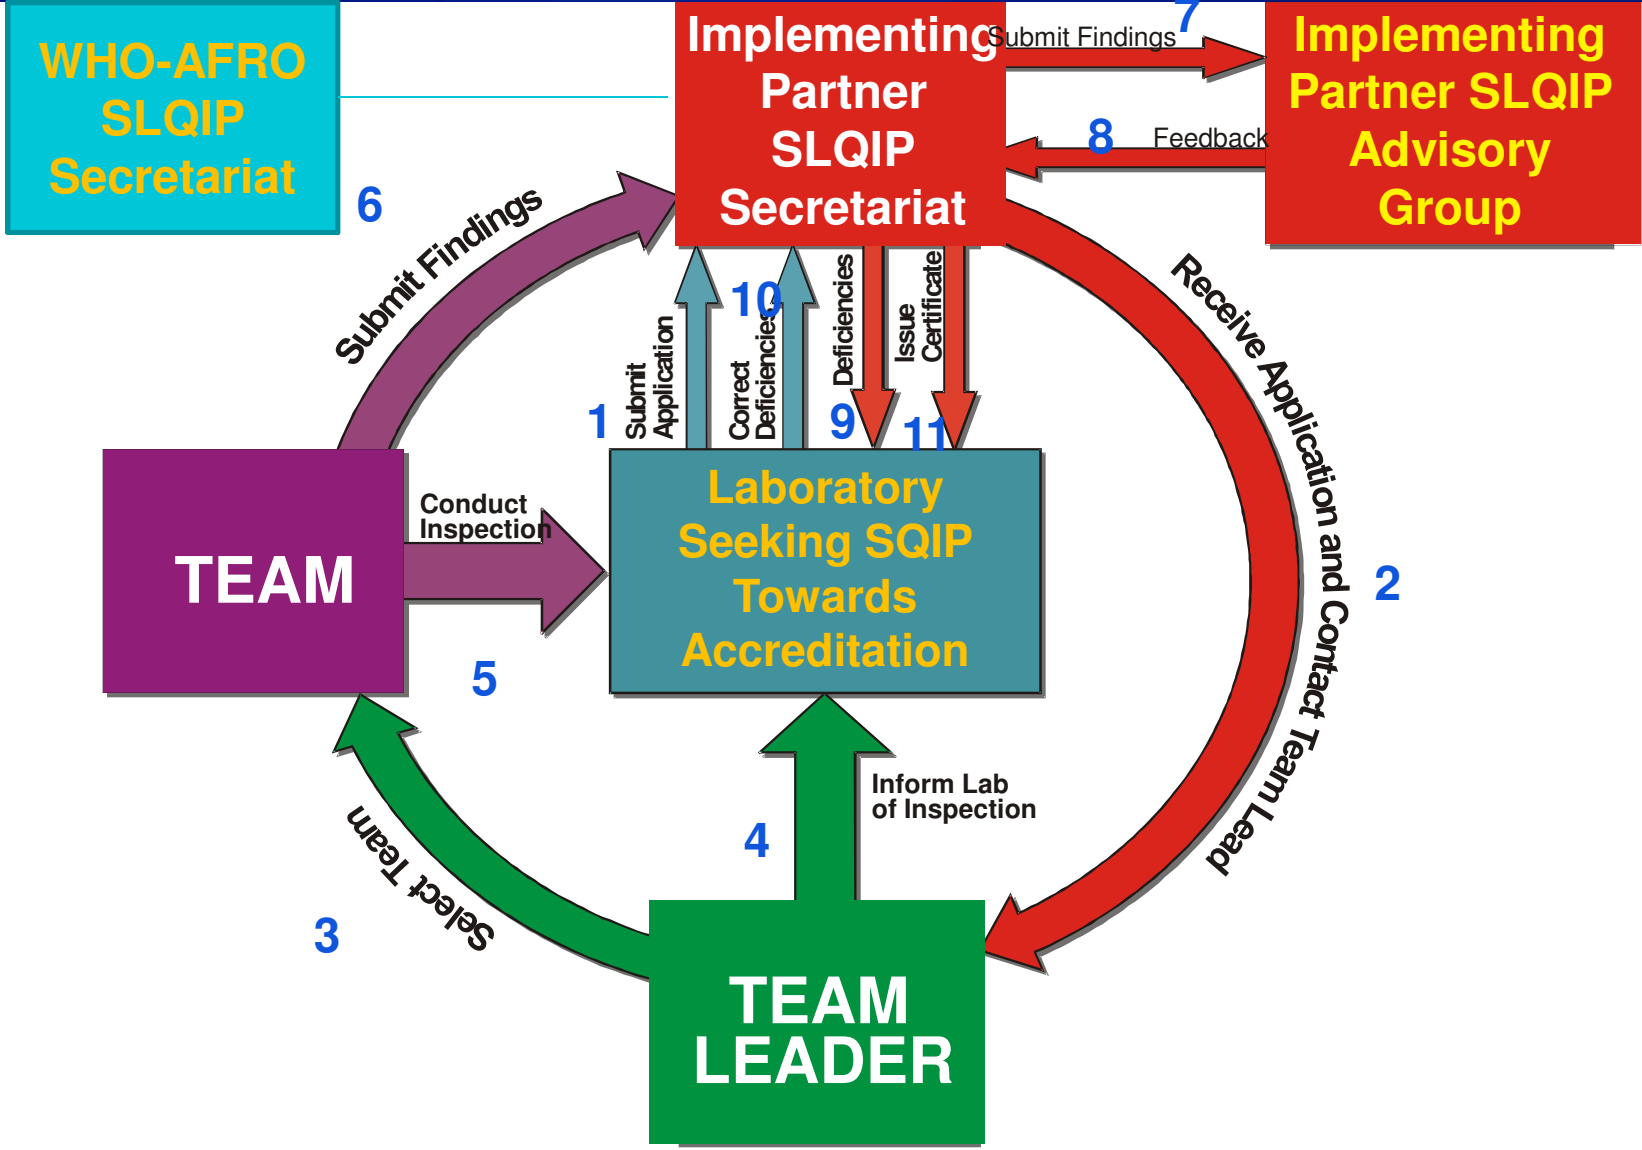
WHO-AFRO SLQIP Secretariat

Implementing Partner SLQIP Secretariat

Submit Findings 7

Implementing Partner SLQIP Advisory Group

8 Feedback

6

Submit Findings

1 Submit Application

10 Correct Deficiencies

Deficiencies 9

Issue Certificate 11

Receive Application and Contact Team Lead 2

TEAM

Conduct Inspection

5

Laboratory Seeking SQIP Towards Accreditation

Inform Lab of Inspection

4

3 Select Team

TEAM LEADER